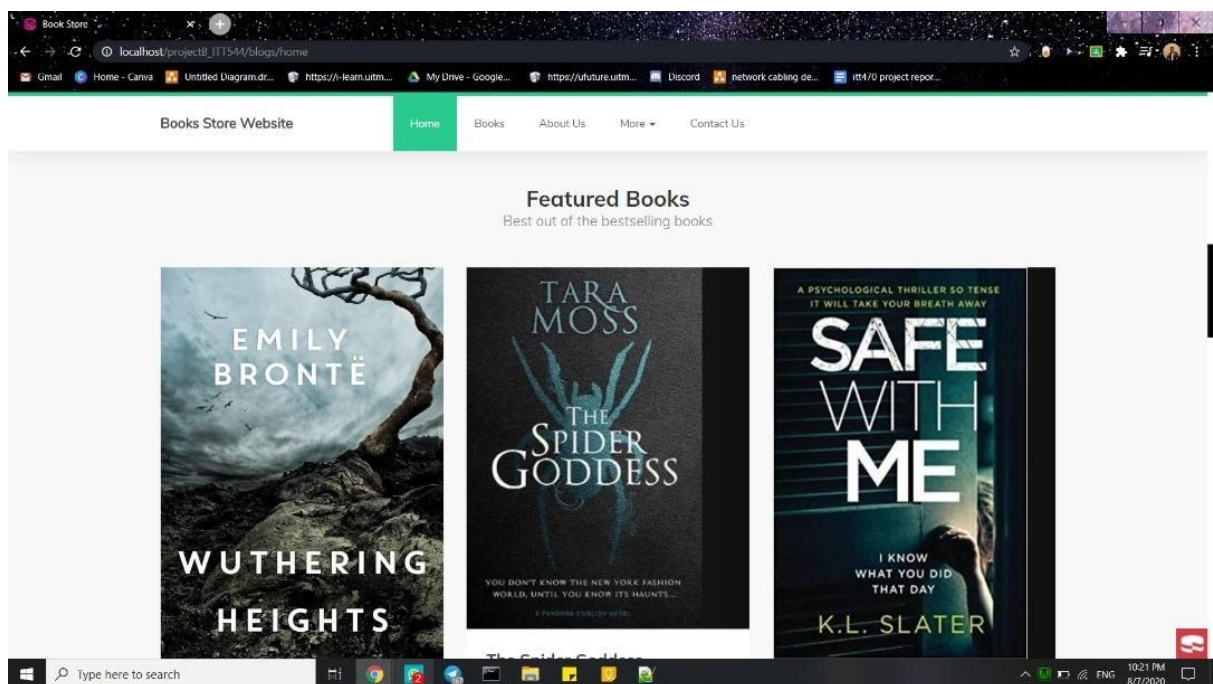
Book Store

localhost/project8_ITT544/blogs/home

Gmail Home - Canva Untitled Diagram.dr... https://i-learn.uitm... My Drive - Google... https://ufuture.uitm... Discord network cabling de... itt470 project repor...

Books Store Website

Home Books About Us More Contact Us

Featured Books
Best out of the bestselling books

EMILY BRONTË

WUTHERING HEIGHTS

TARA MOSS

THE SPIDER GODDESS

YOU DON'T KNOW THE NEW YORK FASHION WORLD, UNTIL YOU KNOW ITS HAUNTS...

A PANDORA ENGLISH NOVEL

The Spider Goddess

A PSYCHOLOGICAL THRILLER SO TENSE IT WILL TAKE YOUR BREATH AWAY

SAFE WITH ME

I KNOW WHAT YOU DID THAT DAY

K.L. SLATER

Type here to search

ENG 10:21 PM 8/7/2020